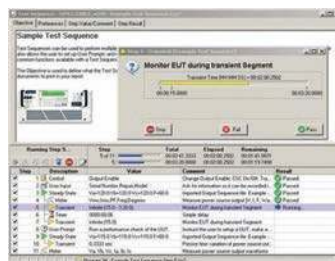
Objective | References | Step Value/Comment | Step Result

Sample Test Sequence

Monitor EUT during transient Segment

Transient Time (HH:MM:SS)

00:00:15.0000

Stop

Fail

Pass

Running Step S...

Step

Total

Elapsed

Remaining

| Step | Description | Value | Comment | Result |
|---|---|---|---|---|
| 1 | Control | Output Enable | | Passed |
| 2 | User Input | | | Passed |
| 3 | Steady State | | | Passed |
| 4 | Meter | | | Passed |
| 5 | Transient | | Monitor EUT during transient Segment | Running |
| 6 | Timer | 00:00:05.00 | Simple delay | |
| 7 | Transient | | | |
| 8 | User Prompt | | | |
| 9 | Steady State | | | |
| 10 | Transient | | | |
| 11 | Meter | | | |